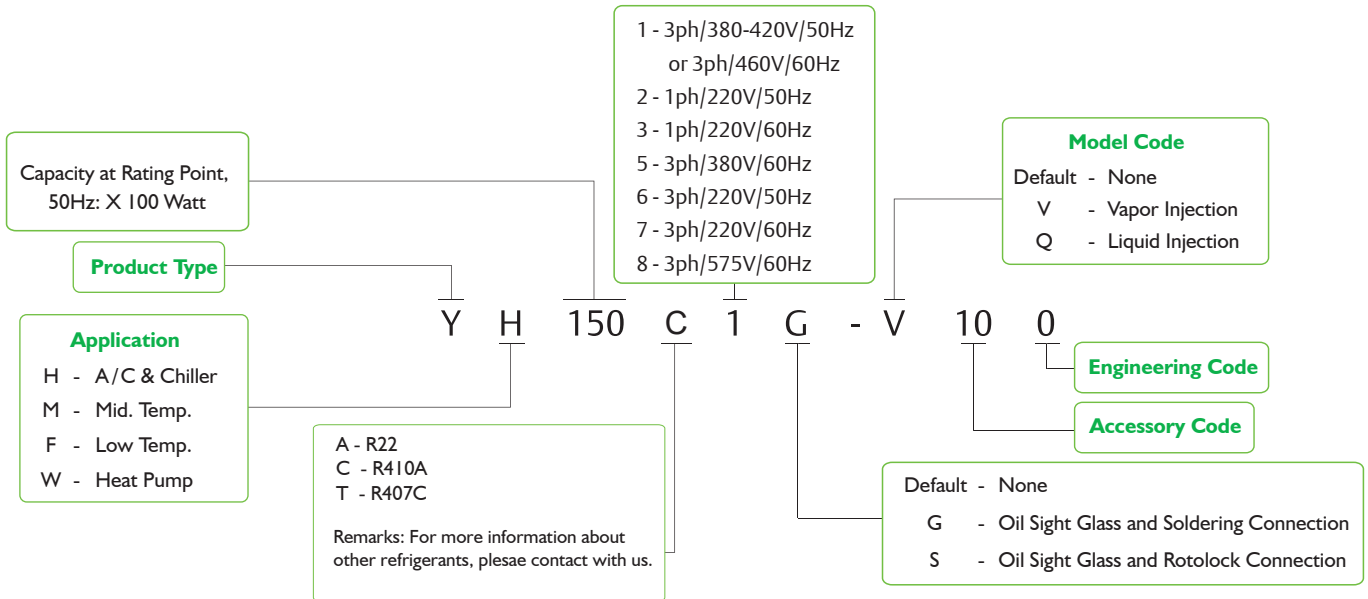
1 - 3ph/380-420V/50Hz
or 3ph/460V/60Hz
2 - 1ph/220V/50Hz
3 - 1ph/220V/60Hz
5 - 3ph/380V/60Hz
6 - 3ph/220V/50Hz
7 - 3ph/220V/60Hz
8 - 3ph/575V/60Hz

Capacity at Rating Point, 50Hz: X 100 Watt

Model Code
Default - None
V - Vapor Injection
Q - Liquid Injection

Product Type

Y H 150 C 1 G -V 10 0

Application
H - A/C & Chiller
M - Mid. Temp.
F - Low Temp.
W - Heat Pump

Engineering Code

Accessory Code

A - R22
C - R410A
T - R407C

Remarks: For more information about other refrigerants, plesae contact with us.

Default - None
G - Oil Sight Glass and Soldering Connection
S - Oil Sight Glass and Rotolock Connection